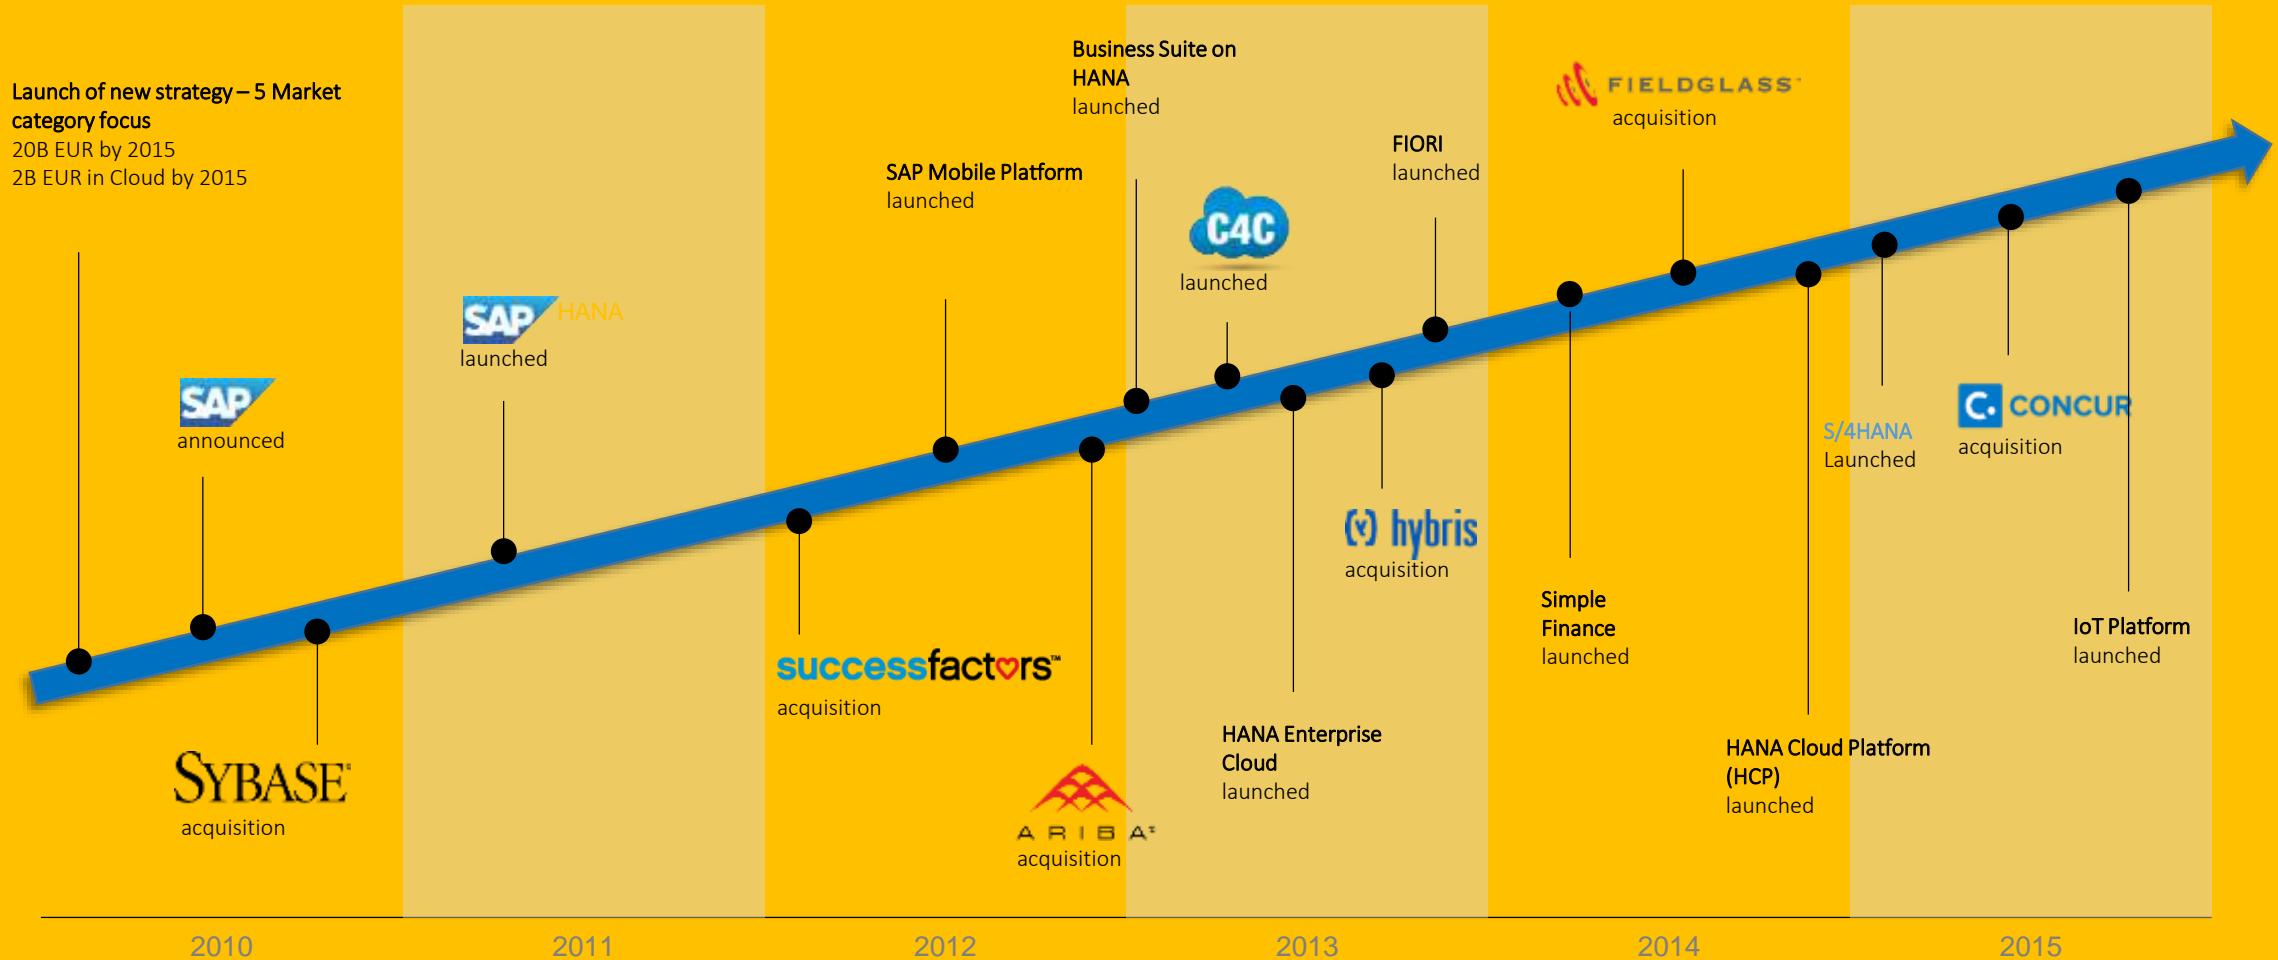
Launch of new strategy – 5 Market category focus
20B EUR by 2015
2B EUR in Cloud by 2015

SAP
announced

SYBASE
acquisition

SAP HANA
launched

successfactors™
acquisition

SAP Mobile Platform
launched

ARIBA
acquisition

Business Suite on HANA
launched

C4C
launched

HANA Enterprise Cloud
launched

hybris
acquisition

FIORI
launched

Simple Finance
launched

FIELDGLASS
acquisition

HANA Cloud Platform (HCP)
launched

S/4HANA
Launched

CONCUR
acquisition

IoT Platform
launched

2010

2011

2012

2013

2014

2015